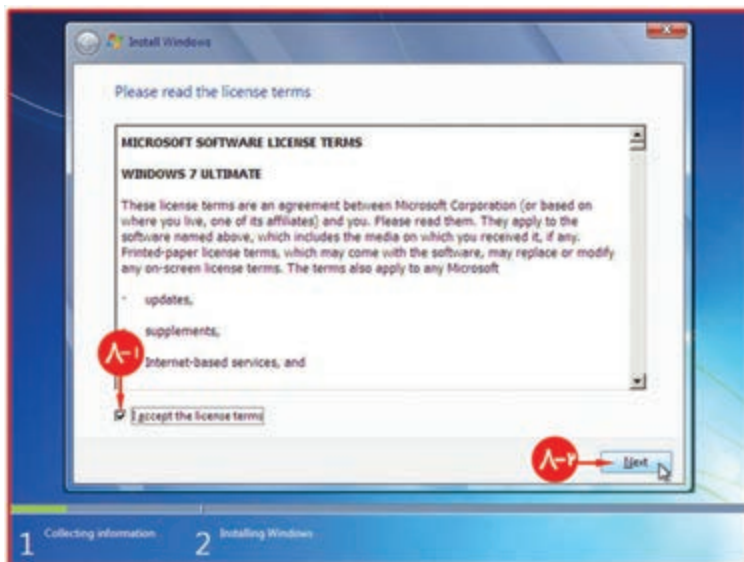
Install Windows

Please read the license terms

MICROSOFT SOFTWARE LICENSE TERMS

WINDOWS 7 ULTIMATE

These license terms are an agreement between Microsoft Corporation (or based on where you live, one of its affiliates) and you. Please read them. They apply to the software named above, which includes the media on which you received it, if any. Printed-paper license terms, which may come with the software, may replace or modify any on-screen license terms. The terms also apply to any Microsoft

· updates,

· supplements,

Internet-based services, and

۸-۱

I accept the license terms

۸-۲

Next

1 Collecting information 2 Installing Windows